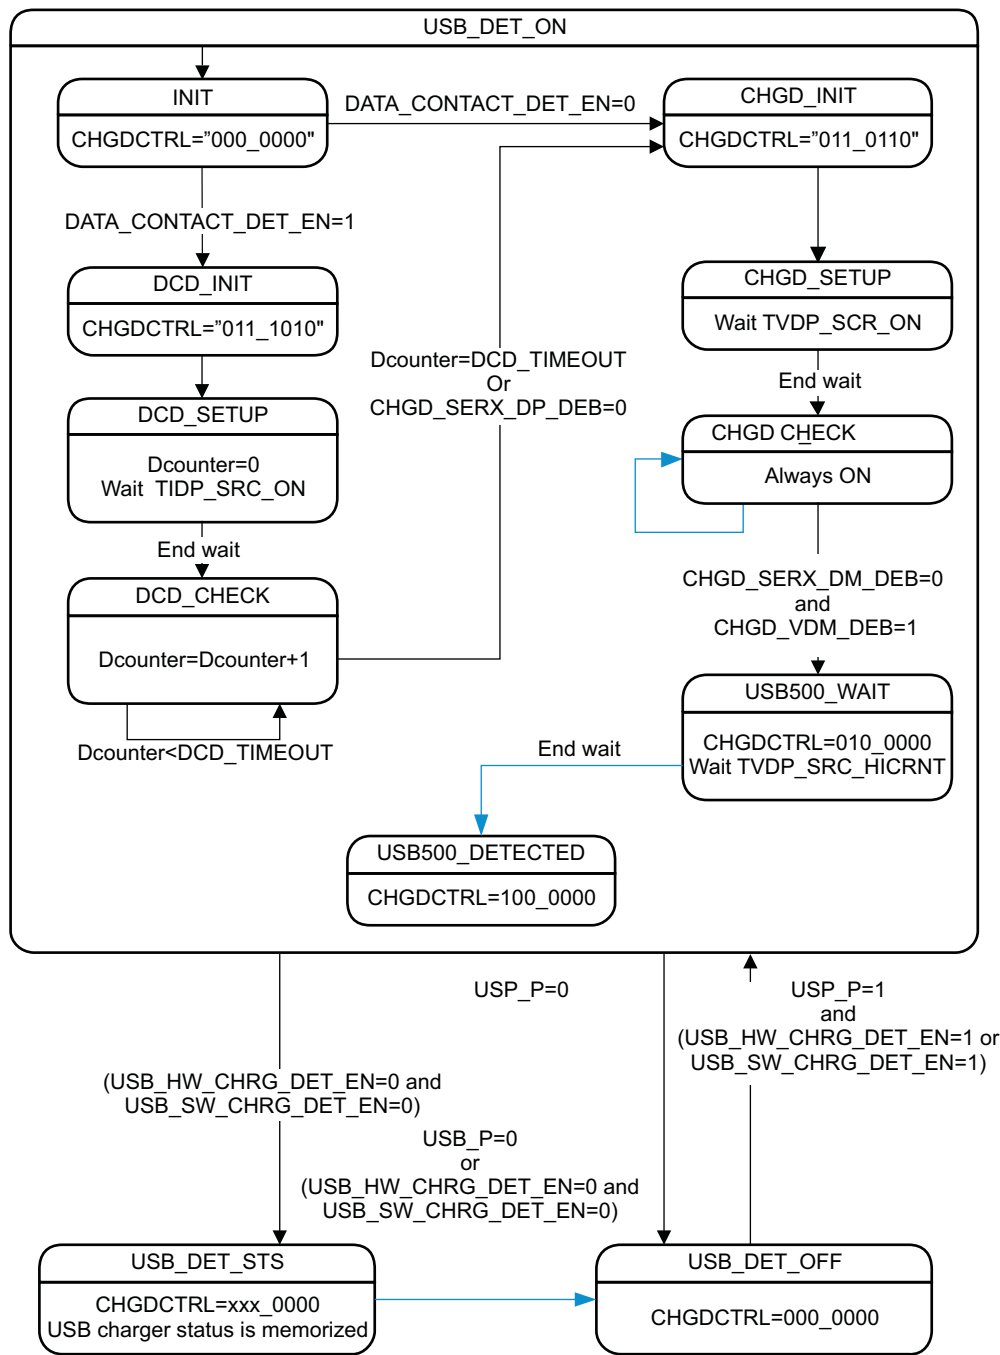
USB_DET_ON

INIT
CHGDCTRL="000_0000"

DATA_CONTACT_DET_EN=0

CHGD_INIT
CHGDCTRL="011_0110"

DATA_CONTACT_DET_EN=1

DCD_INIT
CHGDCTRL="011_1010"

CHGD_SETUP
Wait TVDP_SCR_ON

Dcounter=DCD_TIMEOUT
Or
CHGD_SERX_DP_DEB=0

End wait

DCD_SETUP
Dcounter=0
Wait TIDP_SRC_ON

CHGD CHECK
Always ON

End wait

DCD_CHECK
Dcounter=Dcounter+1

CHGD_SERX_DM_DEB=0
and
CHGD_VDM_DEB=1

USB500_WAIT
CHGDCTRL=010_0000
Wait TVDP_SRC_HICRNT

Dcounter<DCD_TIMEOUT

End wait

USB500_DETECTED
CHGDCTRL=100_0000

USP_P=0

USP_P=1
and
(USB_HW_CHRG_DET_EN=1 or
USB_SW_CHRG_DET_EN=1)

(USB_HW_CHRG_DET_EN=0 and
USB_SW_CHRG_DET_EN=0)

USB_P=0
or
(USB_HW_CHRG_DET_EN=0 and
USB_SW_CHRG_DET_EN=0)

USB_DET_STS
CHGDCTRL=xxx_0000
USB charger status is memorized

USB_DET_OFF
CHGDCTRL=000_0000